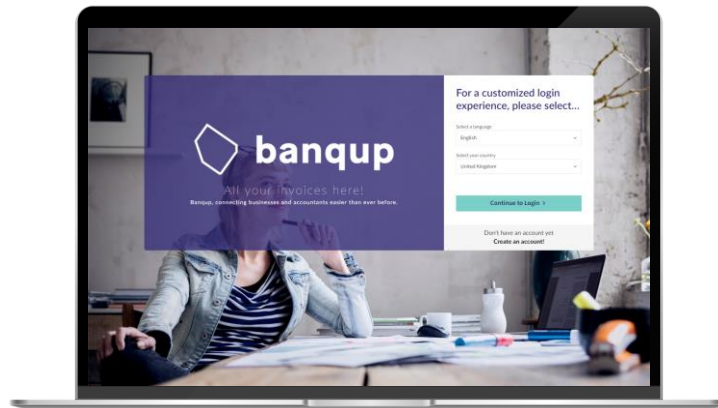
banqup

All your invoices here!

Banqup, connecting businesses and accountants easier than ever before.

For a customized login experience, please select...

Select a language

English

Select your country

United Kingdom

Continue to Login >

Don't have an account yet

Create an account!